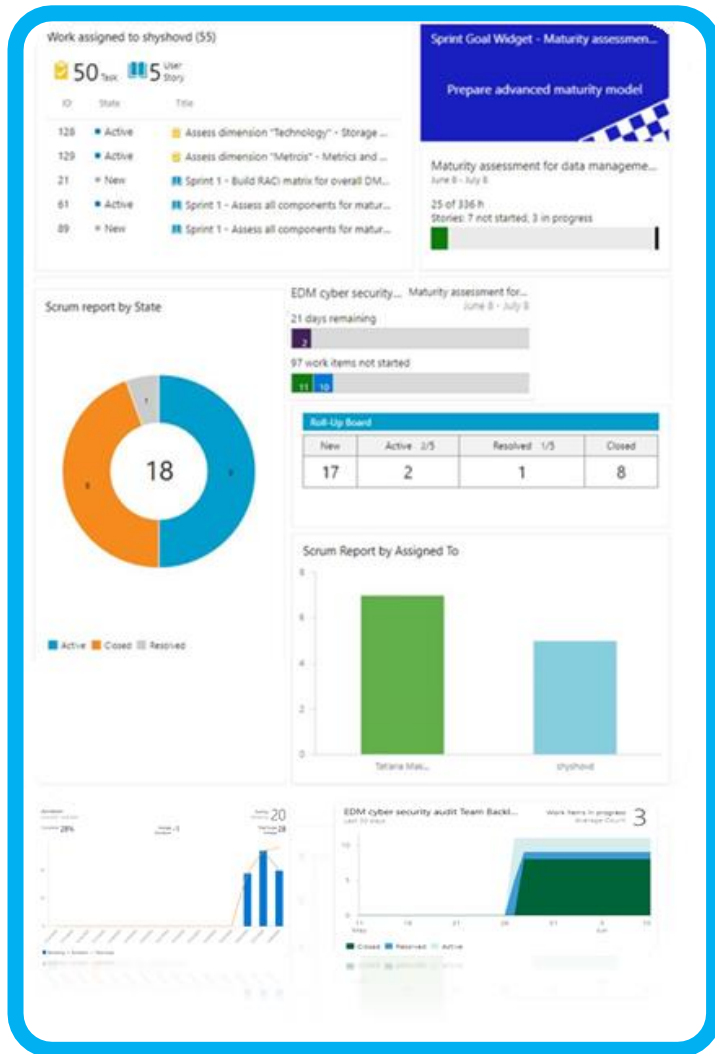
Work assigned to shyshovd (55)

50 Task 5 User Story

| ID | State | Title |
|---|---|---|
| 128 | Active | Assess dimension "Technology" - Storage ... |
| 129 | Active | Assess dimension "Metrics" - Metrics and ... |
| 21 | New | Sprint 1 - Build RACI matrix for overall DM... |
| 61 | Active | Sprint 1 - Assess all components for matur... |
| 89 | New | Sprint 1 - Assess all components for matur... |

Sprint Goal Widget - Maturity assessmen...

Prepare advanced maturity model

Maturity assessment for data manageme...
June 8 - July 8

25 of 336 h
Stories: 7 not started; 3 in progress

Scrum report by State

18

Active Closed Resolved

EDM cyber security... Maturity assessment for...
June 8 - July 8

21 days remaining

2

97 work items not started

11 10

Roll-Up Board

| New | Active 2/5 | Resolved 1/5 | Closed |
|---|---|---|---|
| 17 | 2 | 1 | 8 |

Scrum Report by Assigned To

8
6
4
2
0

Tatiana Mas...
shyshovd

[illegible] 20

28% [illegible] 28

EDM cyber security audit Team Backl...
Last 30 days

Work items in progress
Average Count 3

10
5
0

Closed Resolved Active